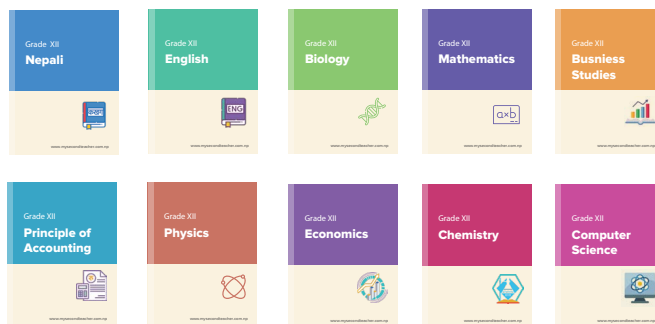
Grade XII
Nepali
www.mysecondteacher.com.np

Grade XII
English
ENG
www.mysecondteacher.com.np

Grade XII
Biology
www.mysecondteacher.com.np

Grade XII
Mathematics
a×b
www.mysecondteacher.com.np

Grade XII
Busniess Studies
www.mysecondteacher.com.np

Grade XII
Principle of Accounting
www.mysecondteacher.com.np

Grade XII
Physics
www.mysecondteacher.com.np

Grade XII
Economics
www.mysecondteacher.com.np

Grade XII
Chemistry
www.mysecondteacher.com.np

Grade XII
Computer Science
www.mysecondteacher.com.np